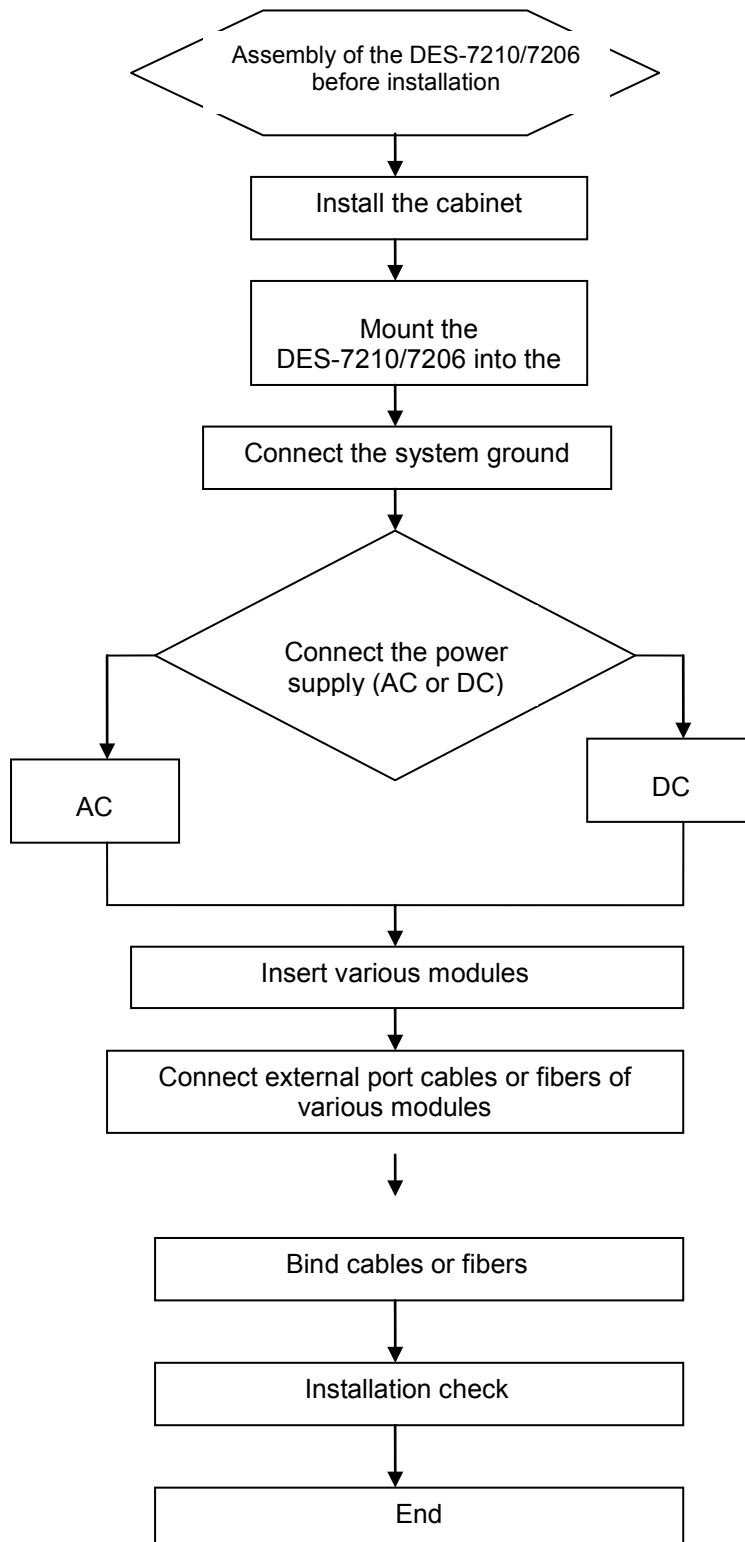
Assembly of the DES-7210/7206 before installation

Install the cabinet

Mount the DES-7210/7206 into the

Connect the system ground

Connect the power supply (AC or DC)

AC

DC

Insert various modules

Connect external port cables or fibers of various modules

Bind cables or fibers

Installation check

End